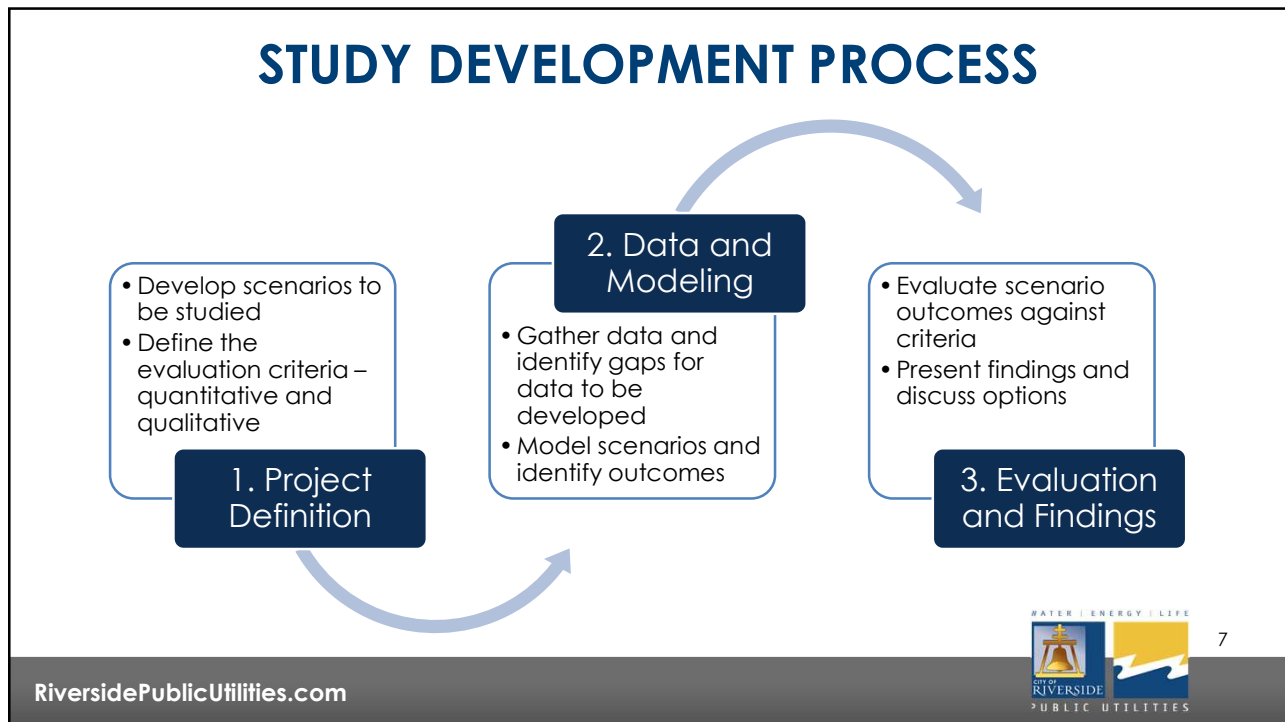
STUDY DEVELOPMENT PROCESS

• Develop scenarios to be studied
• Define the evaluation criteria – quantitative and qualitative

1. Project Definition

2. Data and Modeling

• Gather data and identify gaps for data to be developed
• Model scenarios and identify outcomes

• Evaluate scenario outcomes against criteria
• Present findings and discuss options

3. Evaluation and Findings

WATER | ENERGY | LIFE

CITY OF RIVERSIDE

PUBLIC UTILITIES

7

RiversidePublicUtilities.com